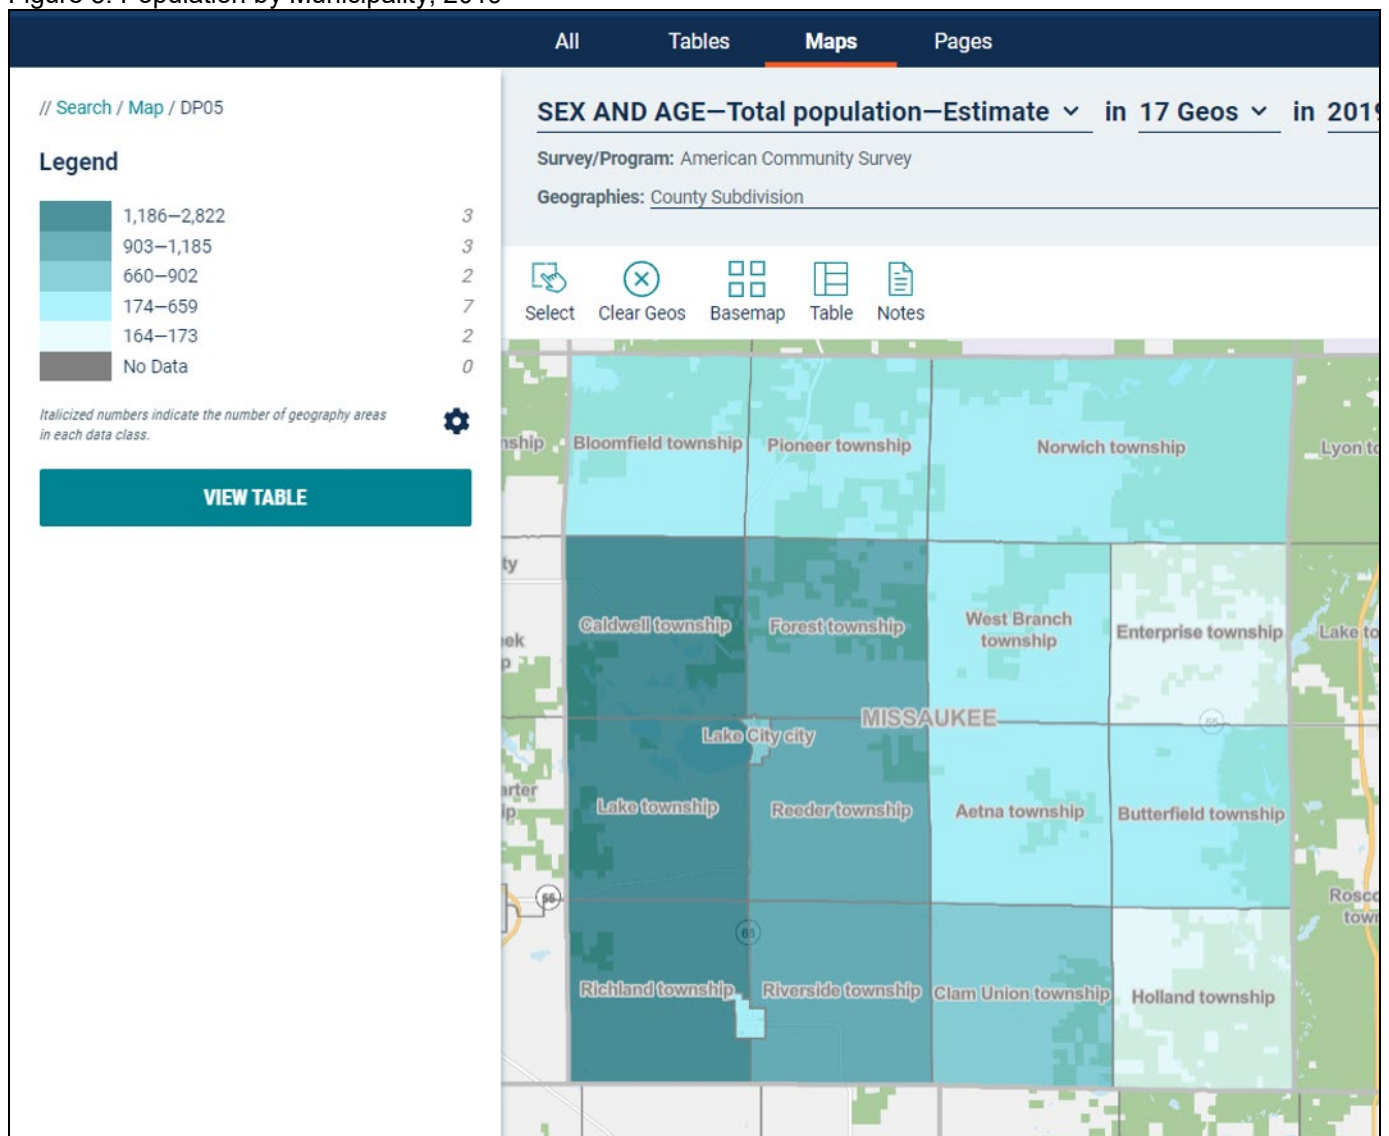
All Tables Maps Pages

// Search / Map / DP05

Legend

| | | |
|---|---|---|
| | 1,186–2,822 | 3 |
| | 903–1,185 | 3 |
| | 660–902 | 2 |
| | 174–659 | 7 |
| | 164–173 | 2 |
| | No Data | 0 |

Italicized numbers indicate the number of geography areas in each data class.

VIEW TABLE

SEX AND AGE—Total population—Estimate in 17 Geos in 201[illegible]

Survey/Program: American Community Survey

Geographies: County Subdivision

Select Clear Geos Basemap Table Notes

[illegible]nship Bloomfield township Pioneer township Norwich township Lyon t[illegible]

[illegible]ty

Caldwell township Forest township West Branch township Enterprise township Lake t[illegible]

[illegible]ek

MISSAUKEE

Lake City city

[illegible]rter

Lake township Reeder township Aetna township Butterfield township

Rosc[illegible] tow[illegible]

55

55

61

Richland township Riverside township Clam Union township Holland township